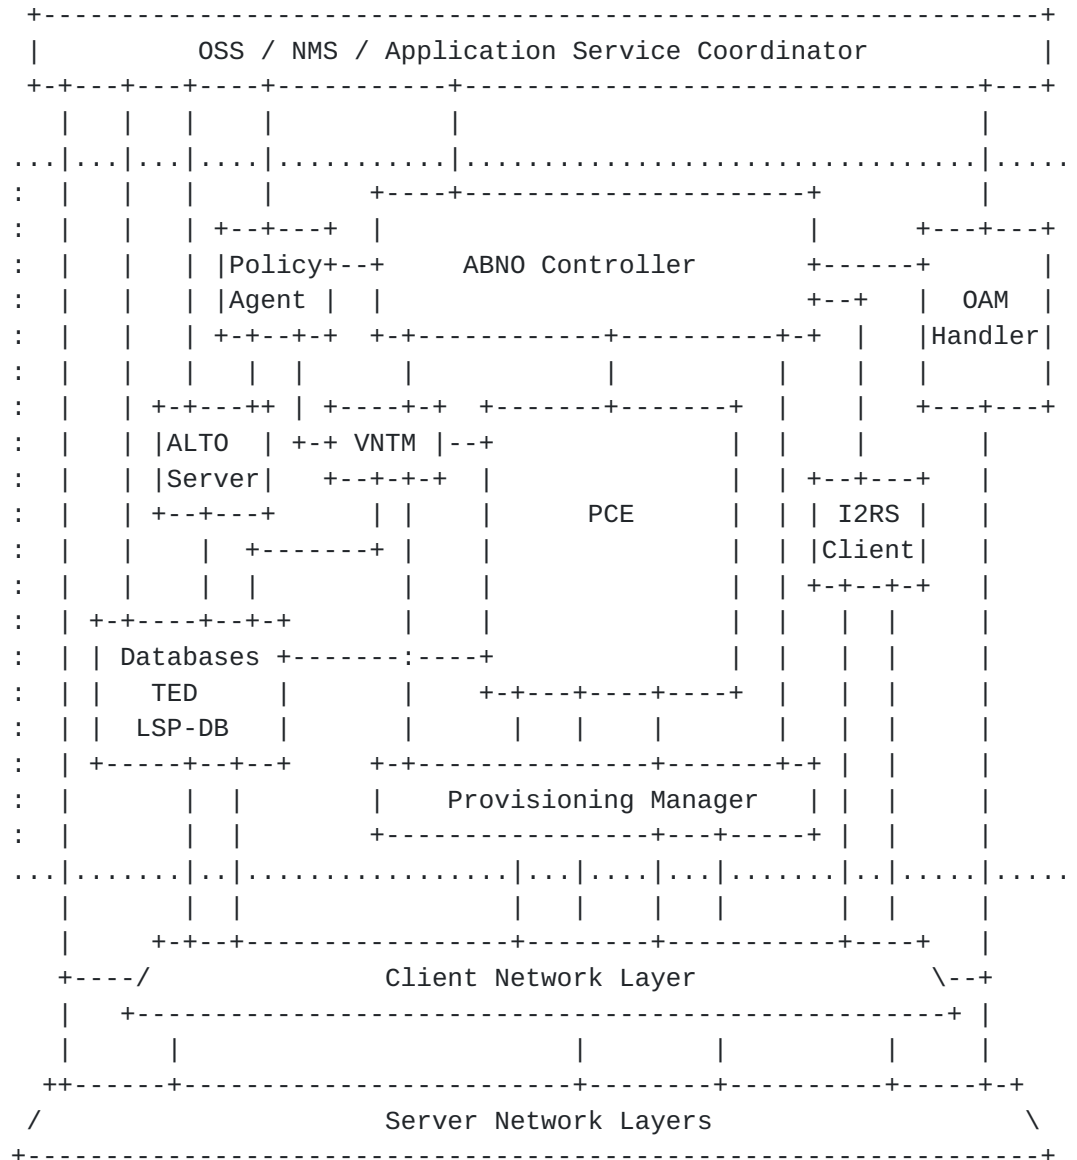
OSS / NMS / Application Service Coordinator

Policy Agent

ABNO Controller

OAM Handler

ALTO Server

VNTM

PCE

I2RS Client

Databases TED LSP-DB

Provisioning Manager

Client Network Layer

Server Network Layers